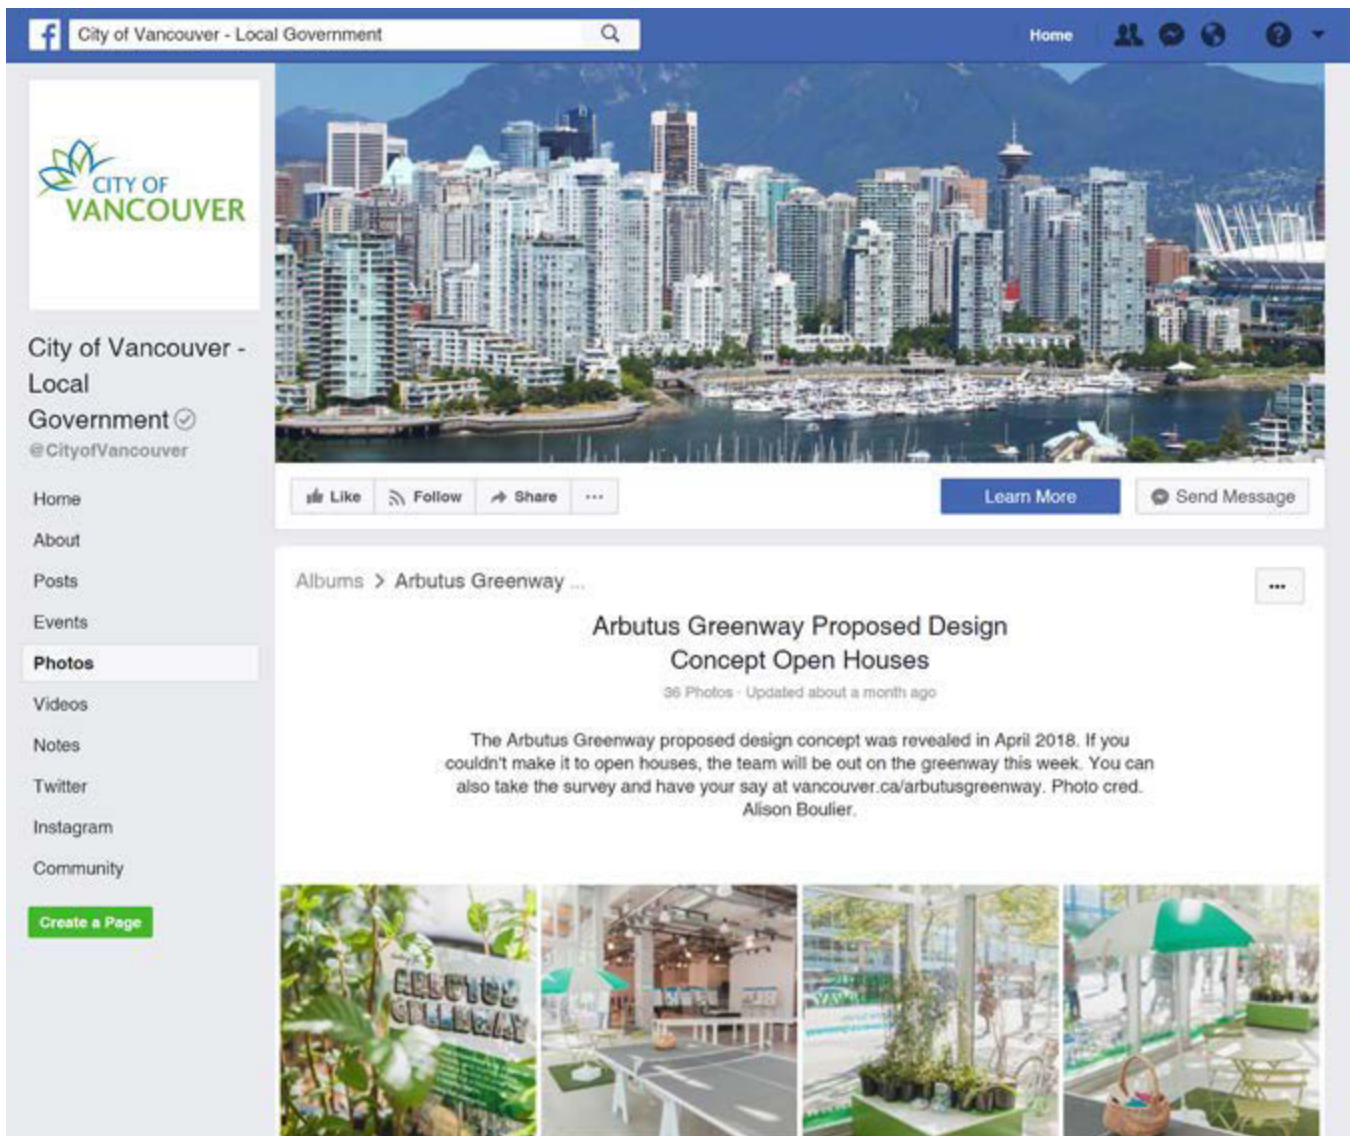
City of Vancouver - Local Government

Home

CITY OF VANCOUVER

City of Vancouver - Local Government
@CityofVancouver

Home
About
Posts
Events
Photos
Videos
Notes
Twitter
Instagram
Community

Create a Page

Like
Follow
Share
...
Learn More
Send Message

Albums > Arbutus Greenway ...

...

Arbutus Greenway Proposed Design Concept Open Houses

36 Photos · Updated about a month ago

The Arbutus Greenway proposed design concept was revealed in April 2018. If you couldn't make it to open houses, the team will be out on the greenway this week. You can also take the survey and have your say at vancouver.ca/arbutusgreenway. Photo cred. Alison Boulier.

ARBUTUS GREENWAY